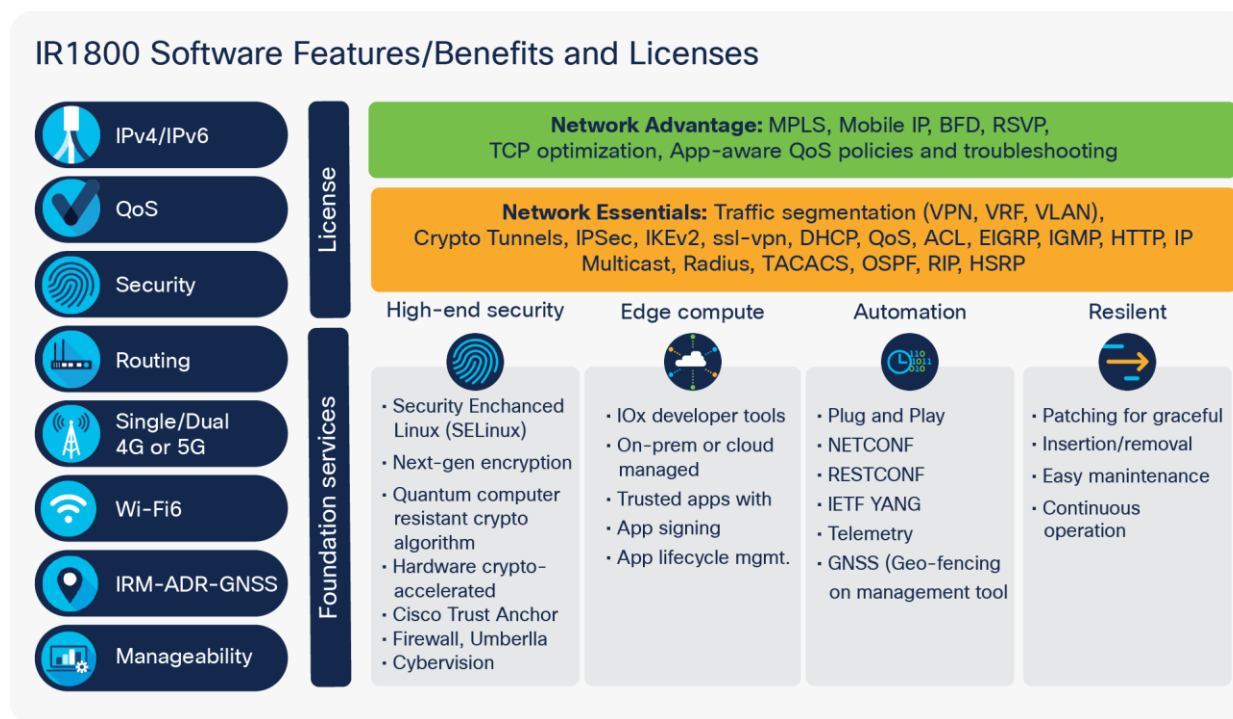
IR1800 Software Features/Benefits and Licenses

IPv4/IPv6

QoS

Security

Routing

Single/Dual 4G or 5G

Wi-Fi6

IRM-ADR-GNSS

Manageability

License

Foundation services

**Network Advantage:** MPLS, Mobile IP, BFD, RSVP, TCP optimization, App-aware QoS policies and troubleshooting

**Network Essentials:** Traffic segmentation (VPN, VRF, VLAN), Crypto Tunnels, IPSec, IKEv2, ssl-vpn, DHCP, QoS, ACL, EIGRP, IGMP, HTTP, IP Multicast, Radius, TACACS, OSPF, RIP, HSRP

High-end security

· Security Enchanced Linux (SELinux)
· Next-gen encryption
· Quantum computer resistant crypto algorithm
· Hardware crypto-accelerated
· Cisco Trust Anchor
· Firewall, Umberlla
· Cybervision

Edge compute

· IOx developer tools
· On-prem or cloud managed
· Trusted apps with
· App signing
· App lifecycle mgmt.

Automation

110
1011
010

· Plug and Play
· NETCONF
· RESTCONF
· IETF YANG
· Telemetry
· GNSS (Geo-fencing on management tool

Resilent

· Patching for graceful
· Insertion/removal
· Easy manintenance
· Continuous operation